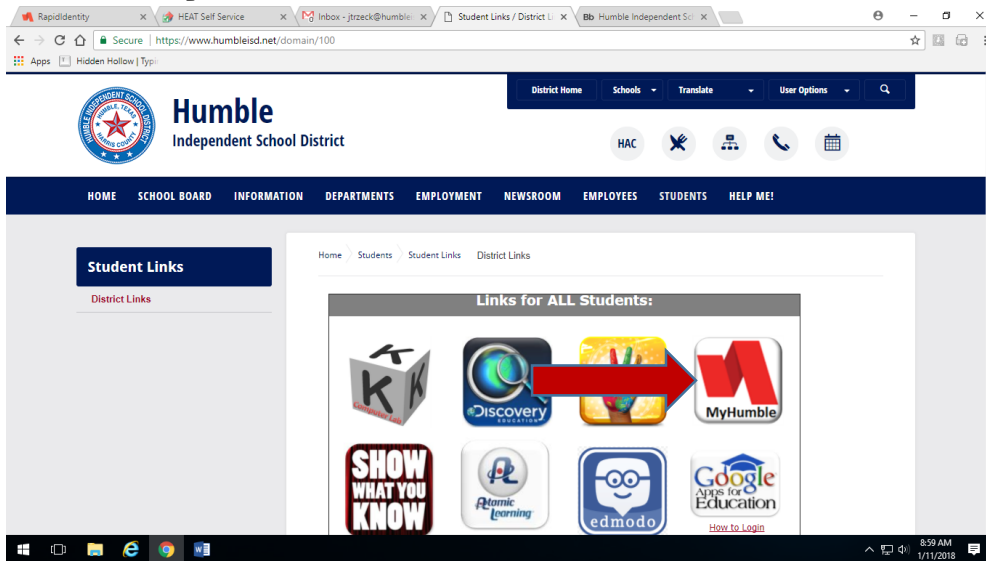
RapidIdentity
HEAT Self Service
Inbox - jtrzeck@humble
Student Links / District Li
Bb Humble Independent Sc

Secure | https://www.humbleisd.net/domain/100

Apps Hidden Hollow | Typi

District Home Schools Translate User Options

HUMBLE INDEPENDENT SCHOOL DISTRICT HUMBLE, TEXAS HARRIS COUNTY

Humble
Independent School District

HAC

HOME SCHOOL BOARD INFORMATION DEPARTMENTS EMPLOYMENT NEWSROOM EMPLOYEES STUDENTS HELP ME!

Student Links

District Links

Home Students Student Links District Links

Links for ALL Students:

Discovery EDUCATION

MyHumble

SHOW WHAT YOU KNOW

Atomic Learning

edmodo

Google Apps for Education

How to Login

8:59 AM
1/11/2018